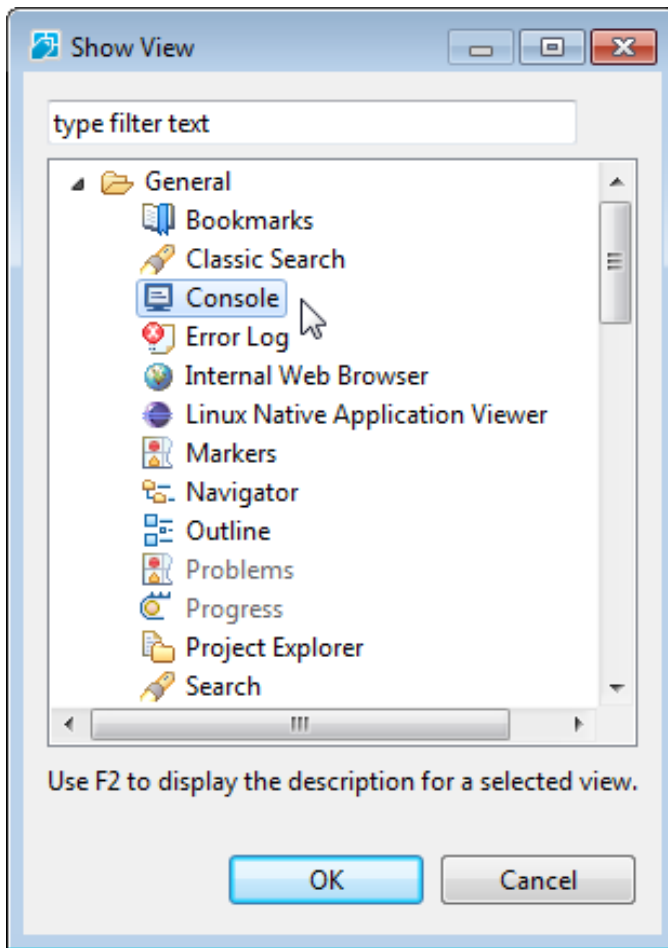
Show View

type filter text

General
Bookmarks
Classic Search
Console
Error Log
Internal Web Browser
Linux Native Application Viewer
Markers
Navigator
Outline
Problems
Progress
Project Explorer
Search

Use F2 to display the description for a selected view.

OK
Cancel